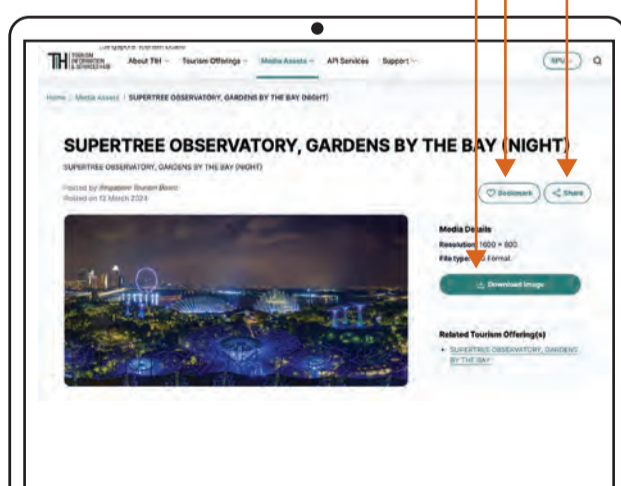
Singapore Tourism Board

TIH TOURISM INFORMATION & SERVICES HUB

About TIH Tourism Offerings Media Assets API Services Support

Home / Media Assets / SUPERTREE OBSERVATORY, GARDENS BY THE BAY (NIGHT)

SUPERTREE OBSERVATORY, GARDENS BY THE BAY (NIGHT)

SUPERTREE OBSERVATORY, GARDENS BY THE BAY (NIGHT)

Posted by Singapore Tourism Board
Posted on 12 March 2024

Bookmark Share

Media Details
Resolution: 1600 × 800
File type: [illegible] Format

Download Image

Related Tourism Offering(s)
• SUPERTREE OBSERVATORY, GARDENS BY THE BAY